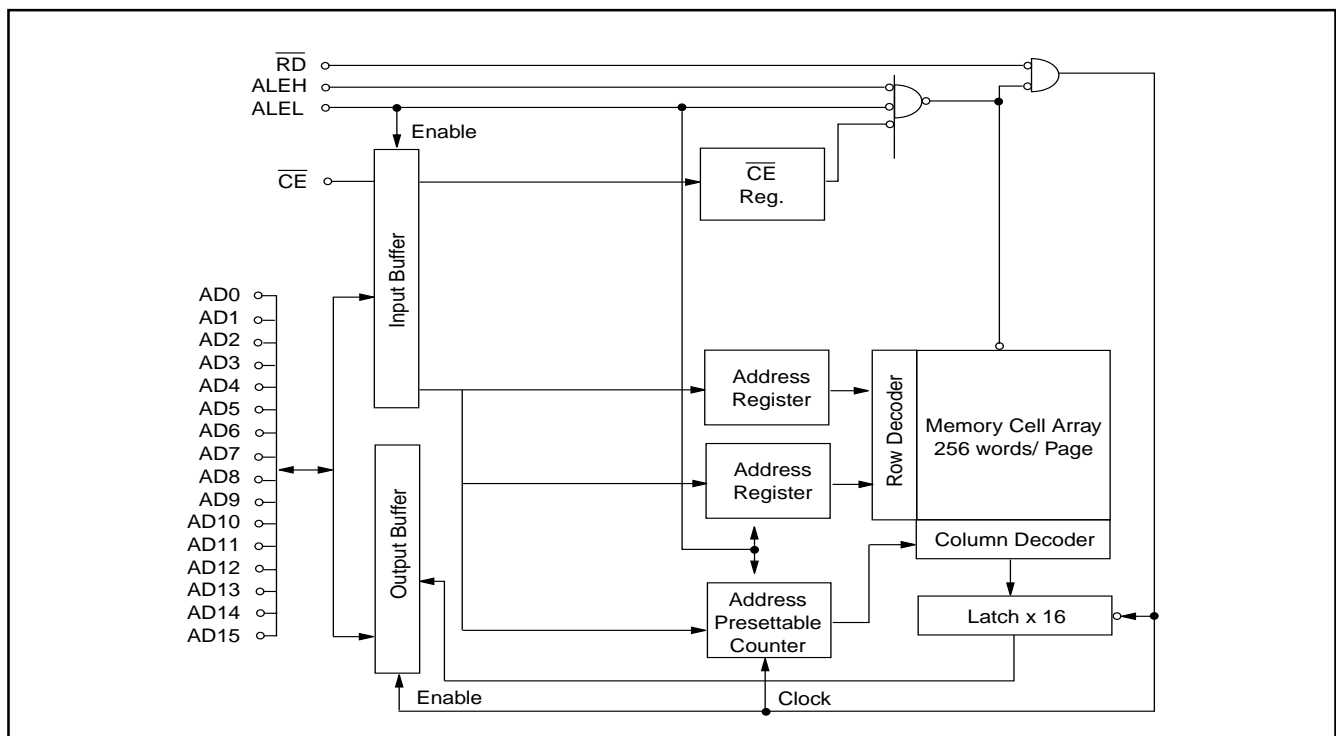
$\overline{RD}$
ALEH
ALEL
Enable
$\overline{CE}$
$\overline{CE}$ Reg.
Input Buffer
AD0
AD1
AD2
AD3
AD4
AD5
AD6
AD7
AD8
AD9
AD10
AD11
AD12
AD13
AD14
AD15
Output Buffer
Address Register
Address Register
Row Decoder
Memory Cell Array 256 words/ Page
Column Decoder
Address Presettable Counter
Latch x 16
Enable
Clock